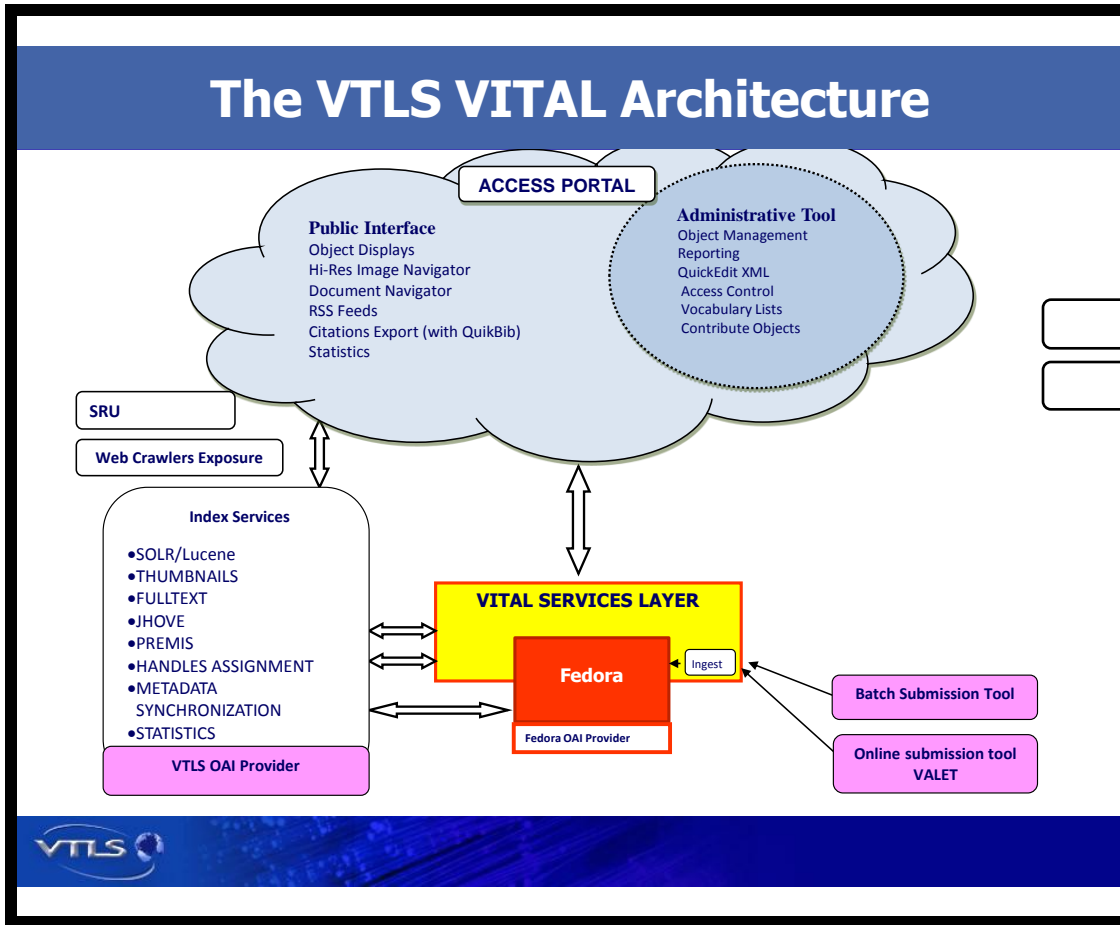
The VTLS VITAL Architecture

ACCESS PORTAL

Public Interface
Object Displays
Hi-Res Image Navigator
Document Navigator
RSS Feeds
Citations Export (with QuikBib)
Statistics

Administrative Tool
Object Management
Reporting
QuickEdit XML
Access Control
Vocabulary Lists
Contribute Objects

SRU

Web Crawlers Exposure

Index Services

•SOLR/Lucene
•THUMBNAILS
•FULLTEXT
•JHOVE
•PREMIS
•HANDLES ASSIGNMENT
•METADATA SYNCHRONIZATION
•STATISTICS

VTLS OAI Provider

VITAL SERVICES LAYER

Fedora

Ingest

Fedora OAI Provider

Batch Submission Tool

Online submission tool VALET

VTLS